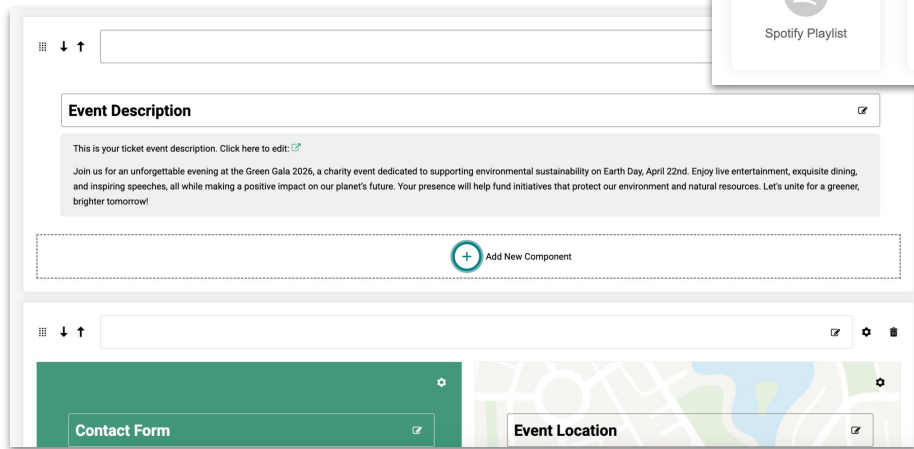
Spotify Playlist

Event Description

This is your ticket event description. Click here to edit:

Join us for an unforgettable evening at the Green Gala 2026, a charity event dedicated to supporting environmental sustainability on Earth Day, April 22nd. Enjoy live entertainment, exquisite dining, and inspiring speeches, all while making a positive impact on our planet's future. Your presence will help fund initiatives that protect our environment and natural resources. Let's unite for a greener, brighter tomorrow!

Add New Component

Contact Form

Event Location